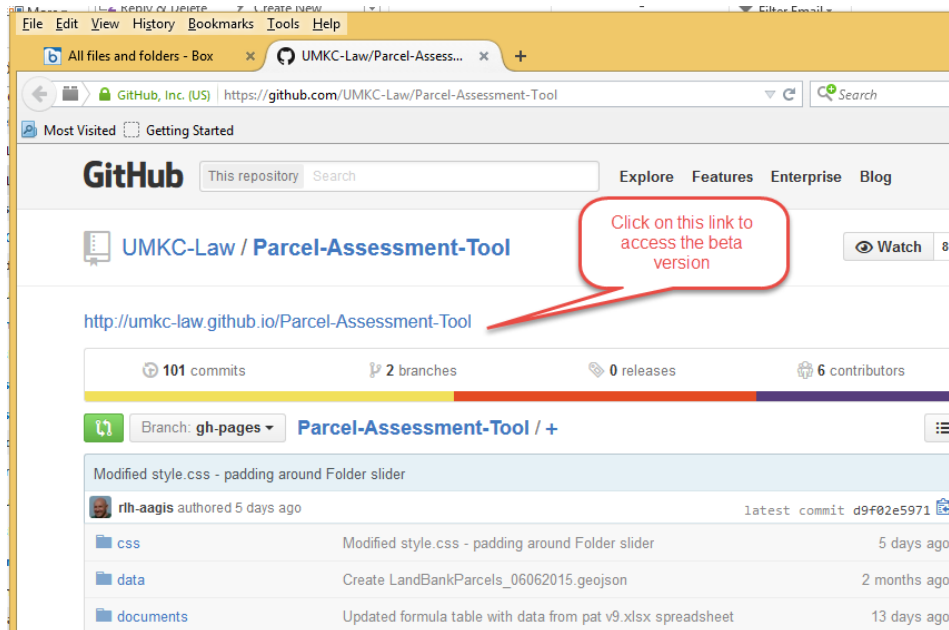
File Edit View History Bookmarks Tools Help

All files and folders - Box

UMKC-Law/Parcel-Assess...

+

GitHub, Inc. (US) https://github.com/UMKC-Law/Parcel-Assessment-Tool

Search

Most Visited Getting Started

GitHub This repository Search

Explore Features Enterprise Blog

UMKC-Law / Parcel-Assessment-Tool

Click on this link to access the beta version

Watch 8

http://umkc-law.github.io/Parcel-Assessment-Tool

101 commits 2 branches 0 releases 6 contributors

Branch: gh-pages Parcel-Assessment-Tool / +

Modified style.css - padding around Folder slider

rlh-aagis authored 5 days ago latest commit d9f02e5971

| | | |
|---|---|---|
| css | Modified style.css - padding around Folder slider | 5 days ago |
| data | Create LandBankParcels_06062015.geojson | 2 months ago |
| documents | Updated formula table with data from pat v9.xlsx spreadsheet | 13 days ago |